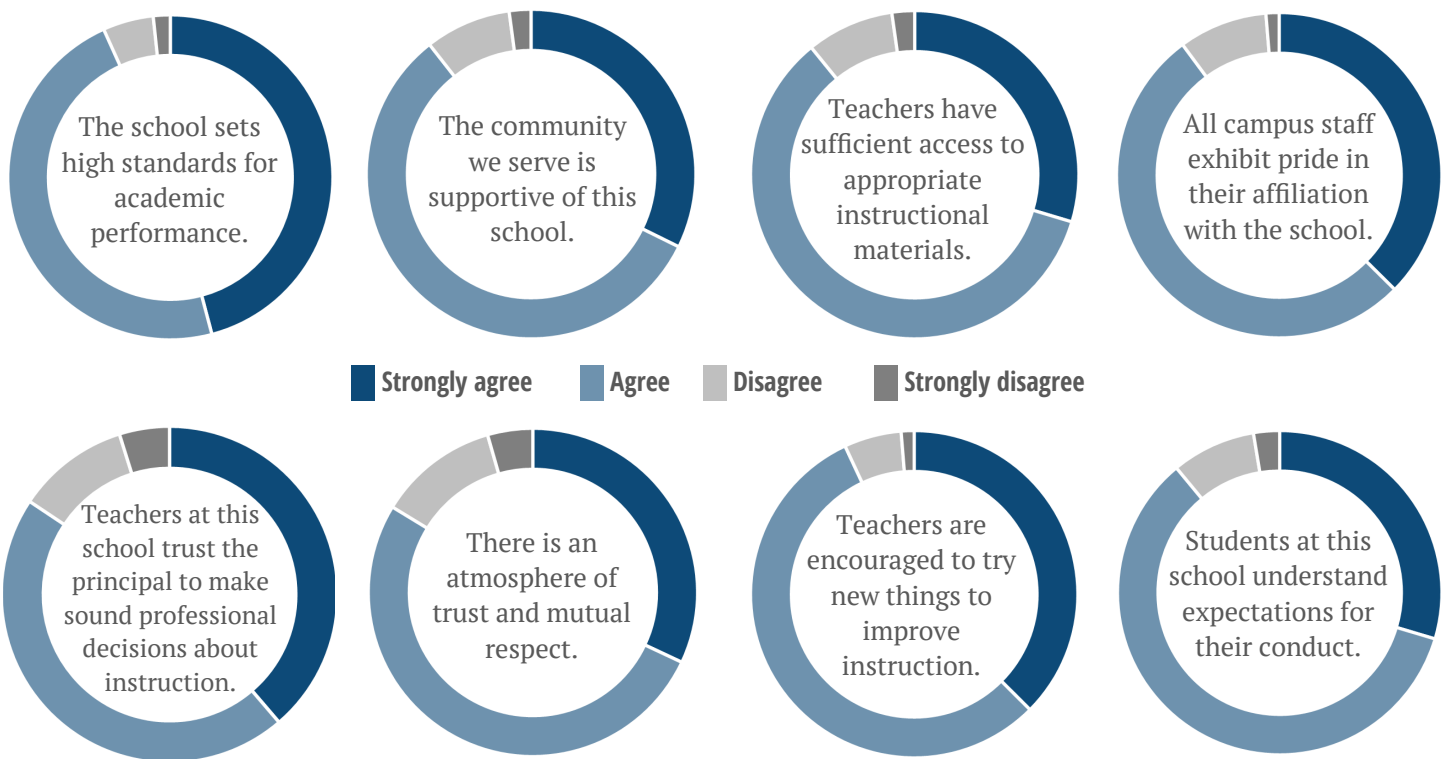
The school sets high standards for academic performance.

The community we serve is supportive of this school.

Teachers have sufficient access to appropriate instructional materials.

All campus staff exhibit pride in their affiliation with the school.

Strongly agree Agree Disagree Strongly disagree

Teachers at this school trust the principal to make sound professional decisions about instruction.

There is an atmosphere of trust and mutual respect.

Teachers are encouraged to try new things to improve instruction.

Students at this school understand expectations for their conduct.